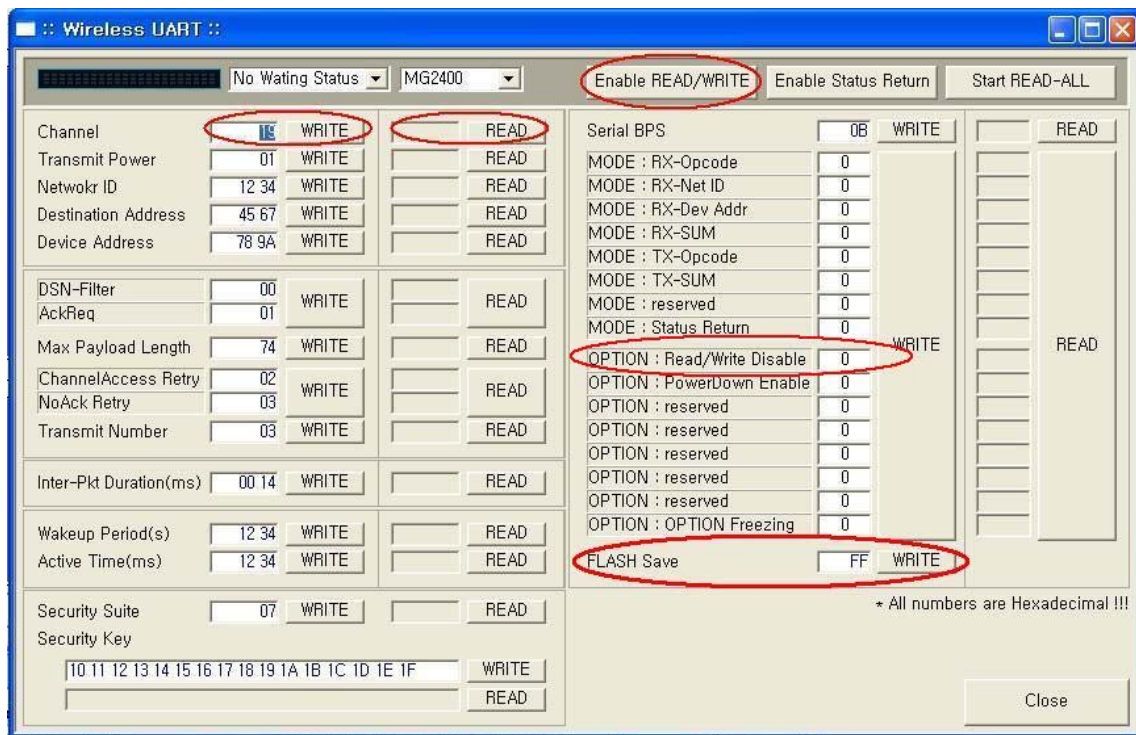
:: Wireless UART ::

No Wating Status MG2400 Enable READ/WRITE Enable Status Return Start READ-ALL

Channel 19 WRITE READ
Transmit Power 01 WRITE READ
Netwokr ID 12 34 WRITE READ
Destination Address 45 67 WRITE READ
Device Address 78 9A WRITE READ

DSN-Filter 00
AckReq 01 WRITE READ
Max Payload Length 74 WRITE READ
ChannelAccess Retry 02
NoAck Retry 03 WRITE READ
Transmit Number 03 WRITE READ

Inter-Pkt Duration(ms) 00 14 WRITE READ

Wakeup Period(s) 12 34 WRITE READ
Active Time(ms) 12 34 WRITE READ

Security Suite 07 WRITE READ
Security Key
10 11 12 13 14 15 16 17 18 19 1A 1B 1C 1D 1E 1F WRITE
READ

Serial BPS 0B WRITE READ
MODE : RX-Opcode 0
MODE : RX-Net ID 0
MODE : RX-Dev Addr 0
MODE : RX-SUM 0
MODE : TX-Opcode 0
MODE : TX-SUM 0
MODE : reserved 0
MODE : Status Return 0
OPTION : Read/Write Disable 0
OPTION : PowerDown Enable 0
OPTION : reserved 0
OPTION : reserved 0
OPTION : reserved 0
OPTION : reserved 0
OPTION : reserved 0
OPTION : OPTION Freezing 0
WRITE READ
FLASH Save FF WRITE

* All numbers are Hexadecimal !!!

Close